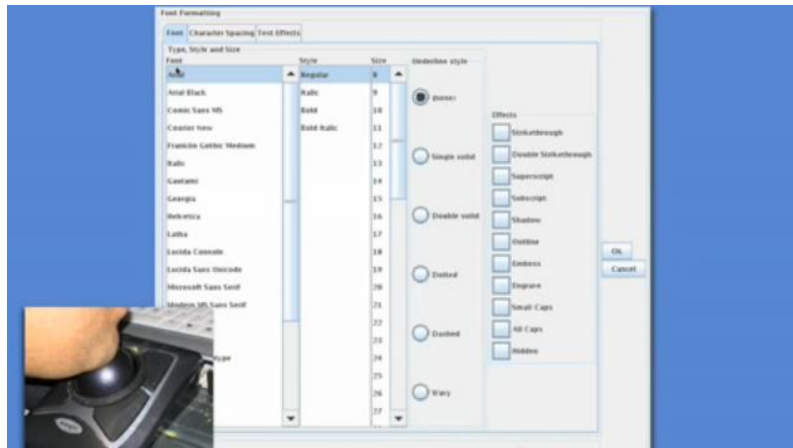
Font Formatting

Font | Character Spacing | Text Effects

Type, Style and Size

Font
Arial
Arial Black
Comic Sans MS
Courier New
Franklin Gothic Medium
Italic
Gautami
Georgia
Helvetica
Latha
Lucida Console
Lucida Sans Unicode
Microsoft Sans Serif
Modern MS Sans Serif
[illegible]ype

Style
Regular
Italic
Bold
Bold Italic

Size
8
9
10
11
12
13
14
15
16
17
18
19
20
21
22
23
24
25
26
27

Underline style
None
Single solid
Double solid
Dotted
Dashed
Wavy

Effects
Strikethrough
Double Strikethrough
Superscript
Subscript
Shadow
Outline
Emboss
Engrave
Small Caps
All Caps
Hidden

Ok
Cancel